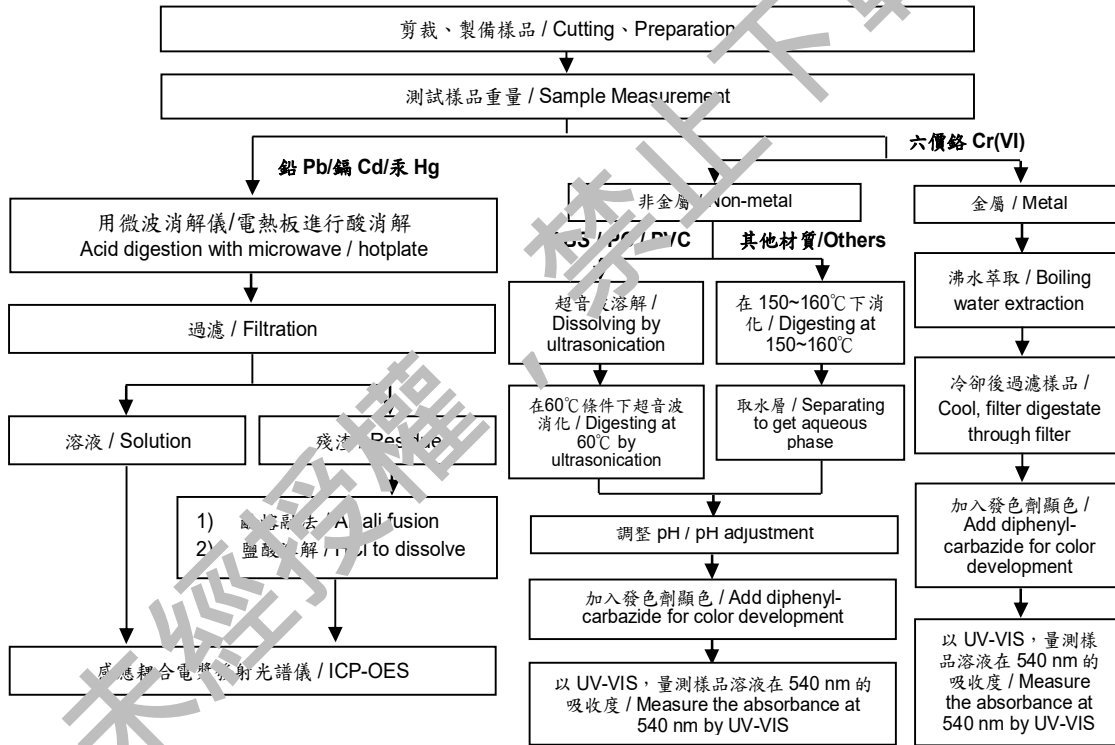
剪裁、製備樣品 / Cutting、Preparation

測試樣品重量 / Sample Measurement

鉛 Pb/鎘 Cd/汞 Hg

六價鉻 Cr(VI)

用微波消解儀/電熱板進行酸消解
Acid digestion with microwave / hotplate

過濾 / Filtration

溶液 / Solution

殘渣 / Residue

1) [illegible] / Alkali fusion
2) 鹽酸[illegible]解 / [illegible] to dissolve

感應耦合電漿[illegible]射光譜儀 / ICP-OES

非金屬 / Non-metal

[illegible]S / PC / PVC

其他材質/Others

超音波溶解 / Dissolving by ultrasonication

在 150~160℃下消化 / Digesting at 150~160℃

在60℃條件下超音波消化 / Digesting at 60℃ by ultrasonication

取水層 / Separating to get aqueous phase

調整 pH / pH adjustment

加入發色劑顯色 / Add diphenylcarbazide for color development

以 UV-VIS，量測樣品溶液在 540 nm 的吸收度 / Measure the absorbance at 540 nm by UV-VIS

金屬 / Metal

沸水萃取 / Boiling water extraction

冷卻後過濾樣品 / Cool, filter digestate through filter

加入發色劑顯色 / Add diphenylcarbazide for color development

以 UV-VIS，量測樣品溶液在 540 nm 的吸收度 / Measure the absorbance at 540 nm by UV-VIS

未經授權，禁止下載